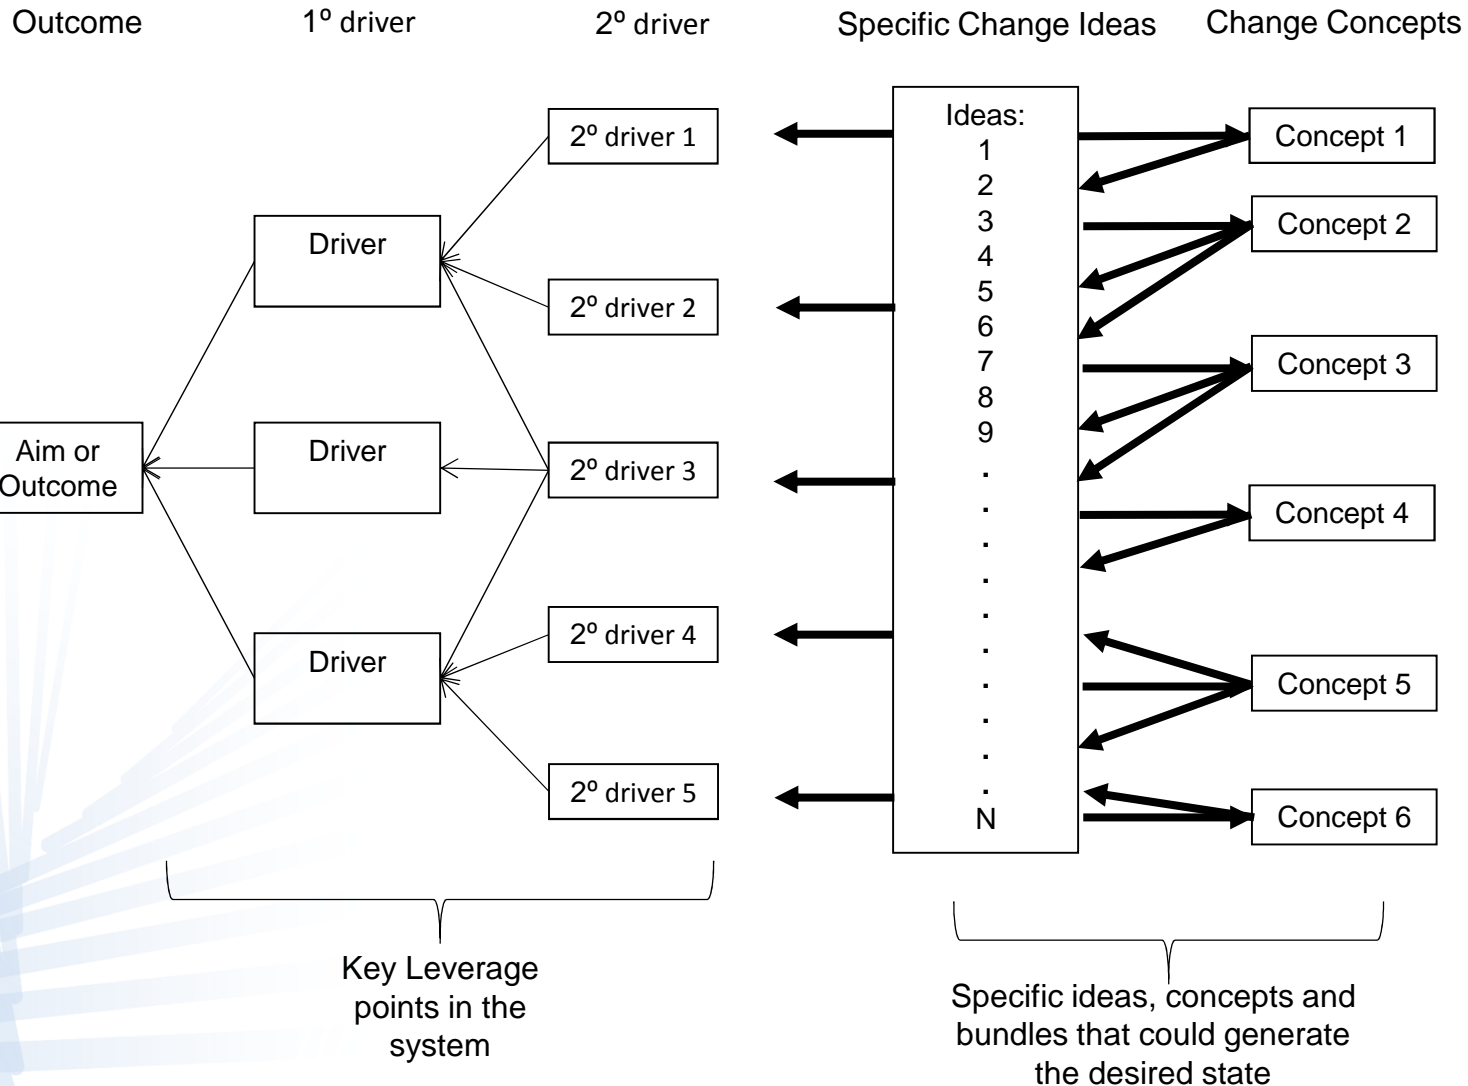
Outcome

1º driver

2º driver

Specific Change Ideas

Change Concepts

2º driver 1

Ideas:
1
2
3
4
5
6
7
8
9
.
.
.
.
.
.
.
.
.
.
N

Concept 1

Driver

Concept 2

2º driver 2

Concept 3

Aim or Outcome

Driver

2º driver 3

Concept 4

2º driver 4

Driver

Concept 5

2º driver 5

Concept 6

Key Leverage points in the system

Specific ideas, concepts and bundles that could generate the desired state